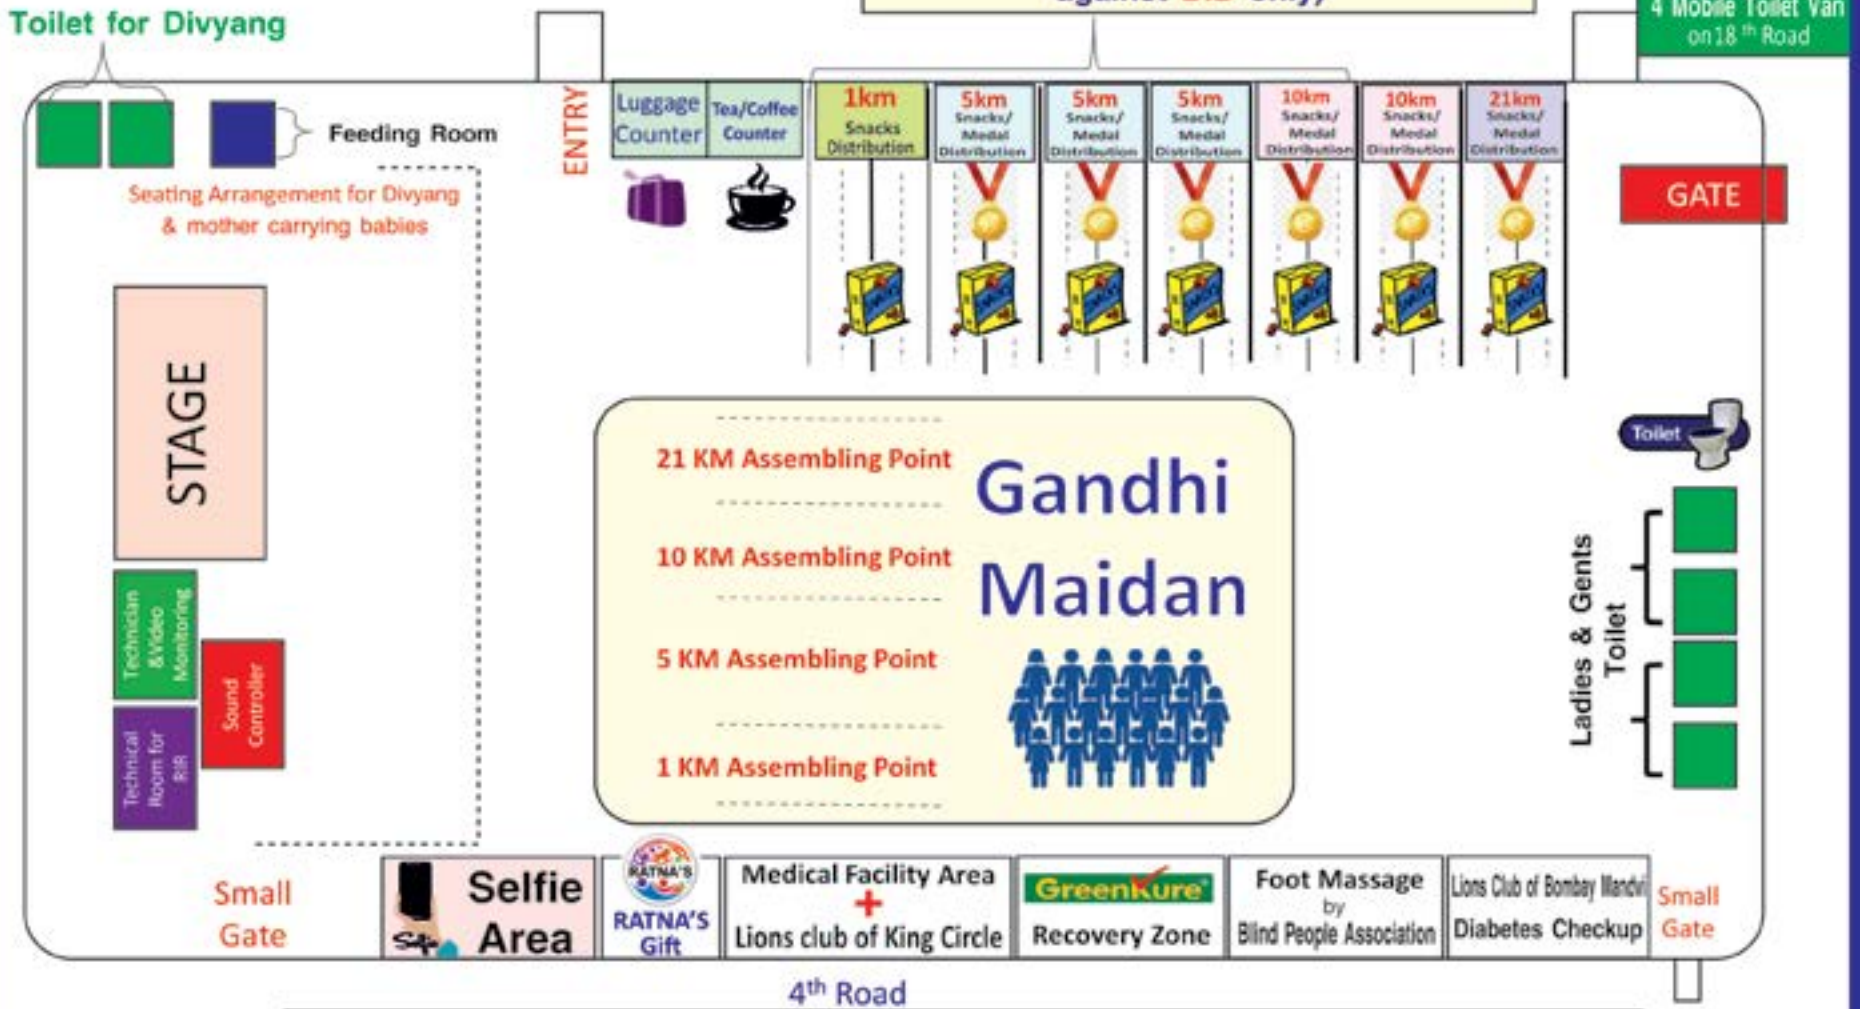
Toilet for Divyang

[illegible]

4 Mobile Toilet Van on 18 th Road

Feeding Room

Seating Arrangement for Divyang & mother carrying babies

ENTRY

Luggage Counter

Tea/Coffee Counter

1km Snacks Distribution

5km Snacks/ Medal Distribution

5km Snacks/ Medal Distribution

5km Snacks/ Medal Distribution

10km Snacks/ Medal Distribution

10km Snacks/ Medal Distribution

21km Snacks/ Medal Distribution

GATE

STAGE

Technician &Video Monitoring

Sound Controller

Technical Room for RfR

21 KM Assembling Point

10 KM Assembling Point

5 KM Assembling Point

1 KM Assembling Point

Gandhi Maidan

Toilet

Ladies & Gents Toilet

Small Gate

Selfie Area

RATNA'S

RATNA'S Gift

Medical Facility Area

Lions club of King Circle

GreenKure

Recovery Zone

Foot Massage by Blind People Association

Lions Club of Bombay Mandvi

Diabetes Checkup

Small Gate

4th Road